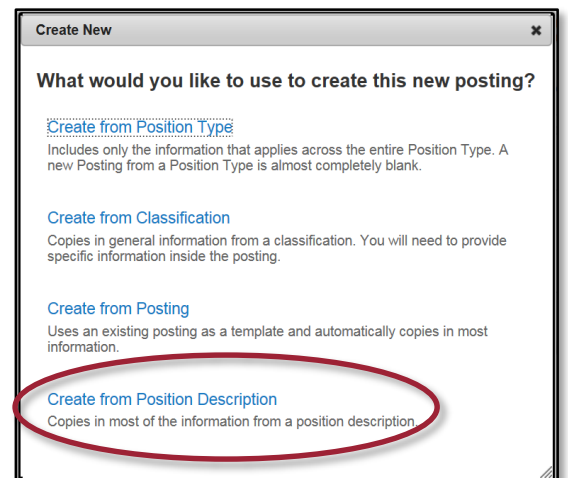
Create New
×

What would you like to use to create this new posting?

Create from Position Type
Includes only the information that applies across the entire Position Type. A new Posting from a Position Type is almost completely blank.

Create from Classification
Copies in general information from a classification. You will need to provide specific information inside the posting.

Create from Posting
Uses an existing posting as a template and automatically copies in most information.

Create from Position Description
Copies in most of the information from a position description.